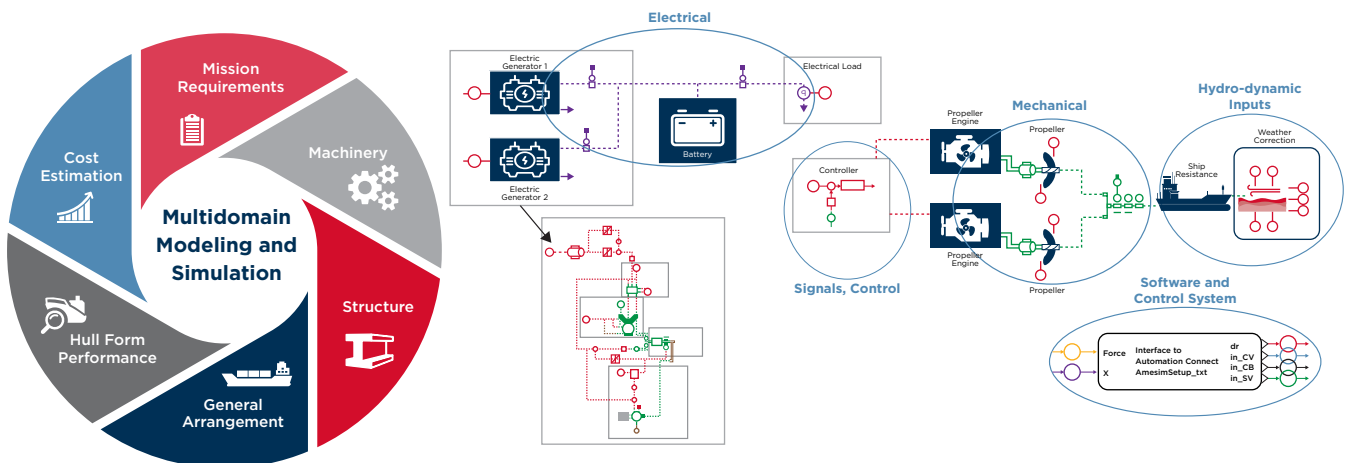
Mission Requirements

Machinery

Structure

General Arrangement

Hull Form Performance

Cost Estimation

Multidomain Modeling and Simulation

Electrical

Electric Generator 1

Electric Generator 2

Battery

Electrical Load

Controller

Signals, Control

Propeller Engine

Propeller

Mechanical

Propeller Engine

Propeller

Hydro-dynamic Inputs

Weather Correction

Ship Resistance

Software and Control System

Force

X

Interface to Automation Connect AmesimSetup_txt

dr
in_CV
in_CB
in_SV